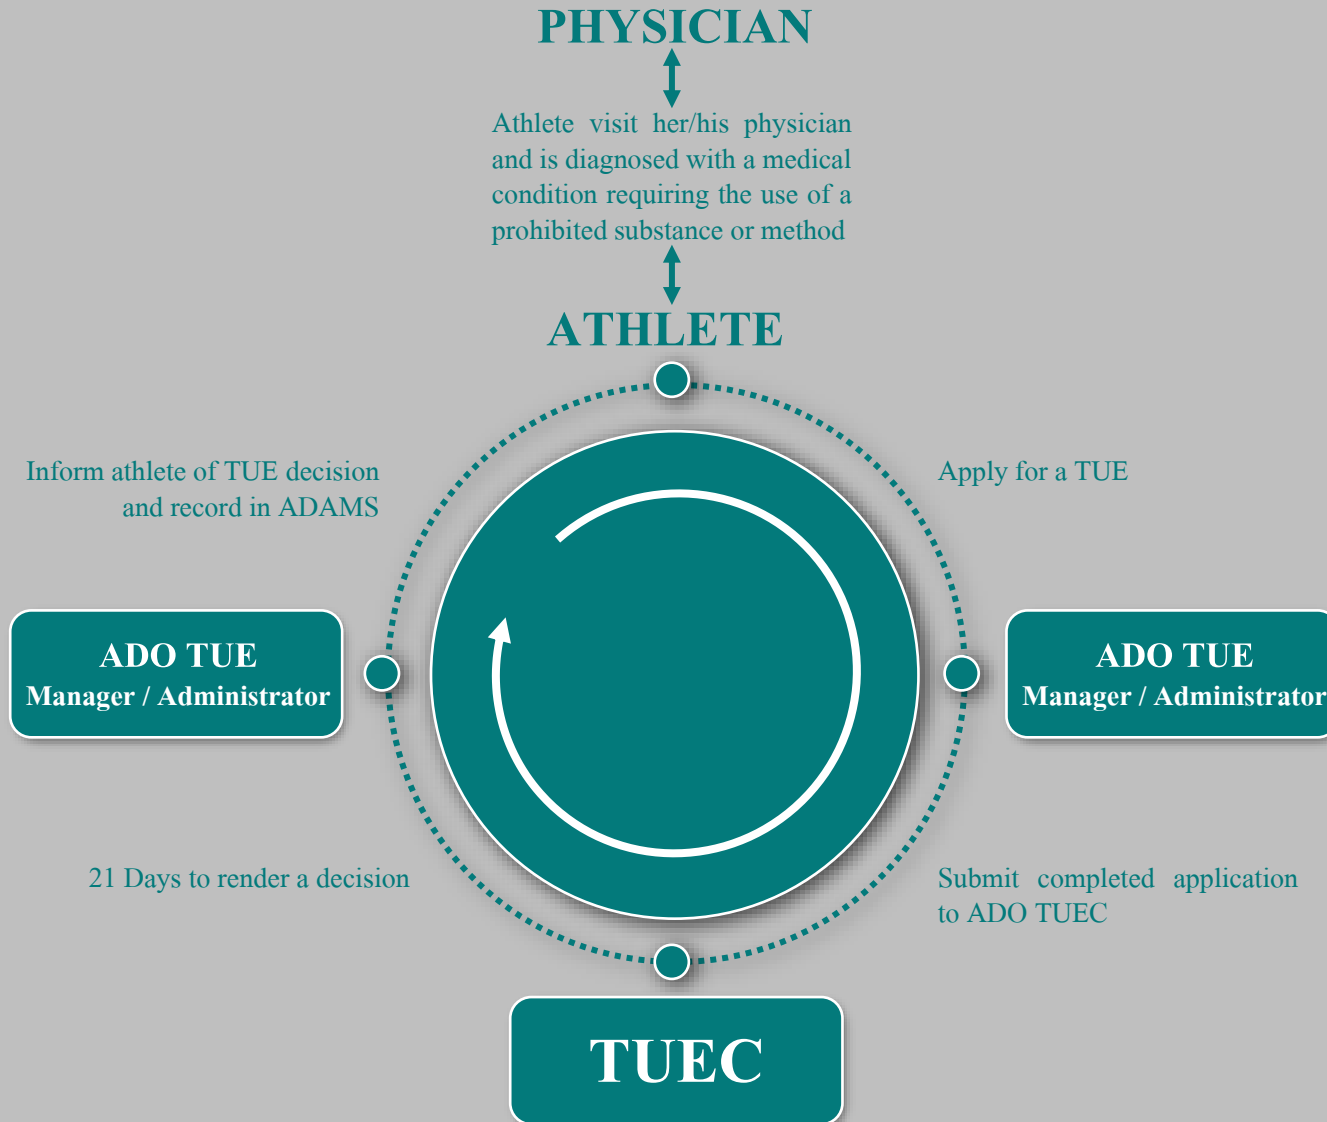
PHYSICIAN

Athlete visit her/his physician and is diagnosed with a medical condition requiring the use of a prohibited substance or method

ATHLETE

Inform athlete of TUE decision and record in ADAMS

Apply for a TUE

ADO TUE
Manager / Administrator

ADO TUE
Manager / Administrator

21 Days to render a decision

Submit completed application to ADO TUEC

TUEC